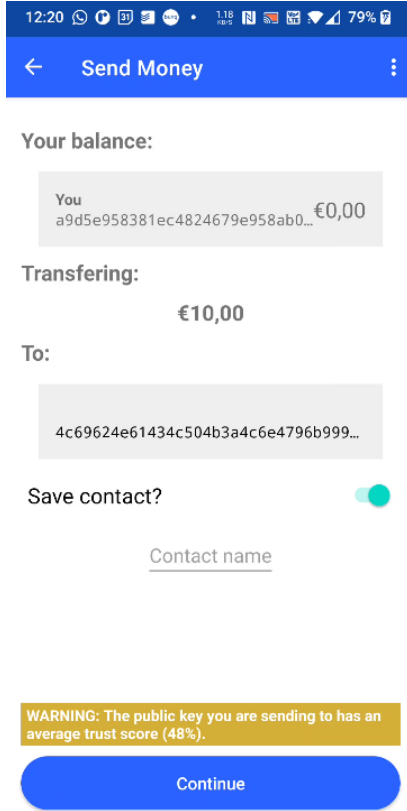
12:20 1.18 KB/S 79%

Send Money

Your balance:

You
a9d5e958381ec4824679e958ab0... €0,00

Transfering:

€10,00

To:

4c69624e61434c504b3a4c6e4796b999...

Save contact?

Contact name

WARNING: The public key you are sending to has an average trust score (48%).

Continue